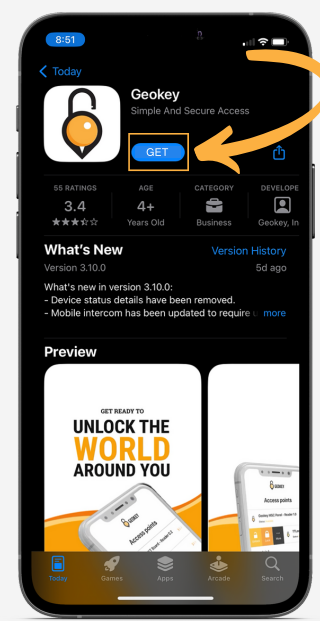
8:51

Today

Geokey
Simple And Secure Access

GET

55 RATINGS
3.4

AGE
4+
Years Old

CATEGORY
Business

DEVELOPE
Geokey, In

What's New
Version History
Version 3.10.0
5d ago
What's new in version 3.10.0:
- Device status details have been removed.
- Mobile intercom has been updated to require
more

Preview

GET READY TO
UNLOCK THE
WORLD
AROUND YOU

GEOKEY
Access points

GEOKEY
Access points

Today
Games
Apps
Arcade
Search